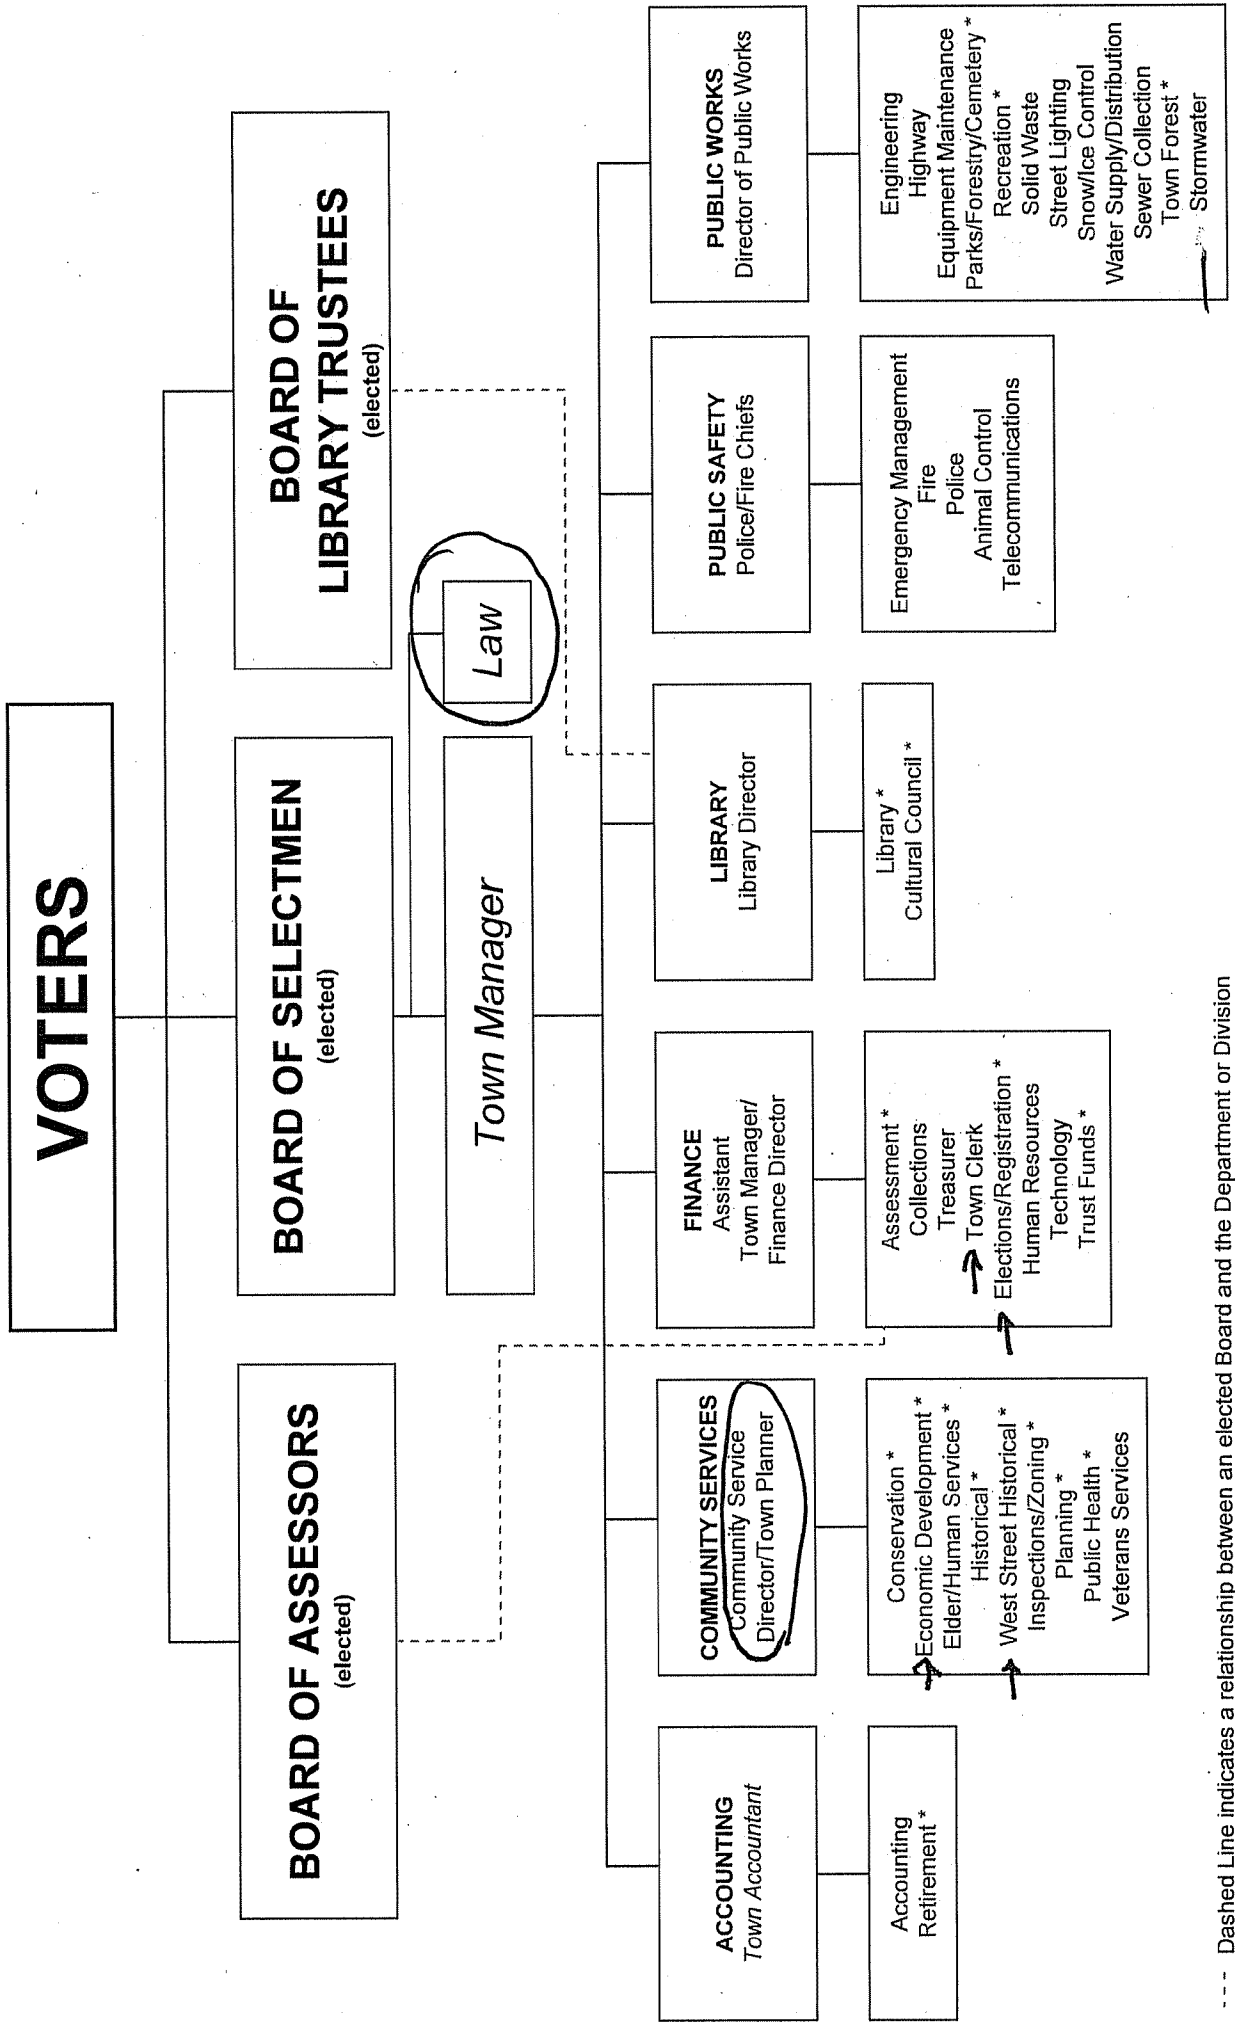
VOTERS

BOARD OF ASSESSORS
(elected)

BOARD OF SELECTMEN
(elected)

BOARD OF LIBRARY TRUSTEES
(elected)

Town Manager

Law

ACCOUNTING
Town Accountant

Accounting
Retirement *

COMMUNITY SERVICES
Community Service Director/Town Planner

Conservation *
Economic Development *
Elder/Human Services *
Historical *
West Street Historical *
Inspections/Zoning *
Planning *
Public Health *
Veterans Services

FINANCE
Assistant Town Manager/ Finance Director

Assessment *
Collections
Treasurer
Town Clerk
Elections/Registration *
Human Resources
Technology
Trust Funds *

LIBRARY
Library Director

Library *
Cultural Council *

PUBLIC SAFETY
Police/Fire Chiefs

Emergency Management
Fire
Police
Animal Control
Telecommunications

PUBLIC WORKS
Director of Public Works

Engineering
Highway
Equipment Maintenance
Parks/Forestry/Cemetery *
Recreation *
Solid Waste
Street Lighting
Snow/Ice Control
Water Supply/Distribution
Sewer Collection
Town Forest *
Stormwater

- - - Dashed Line indicates a relationship between an elected Board and the Department or Division